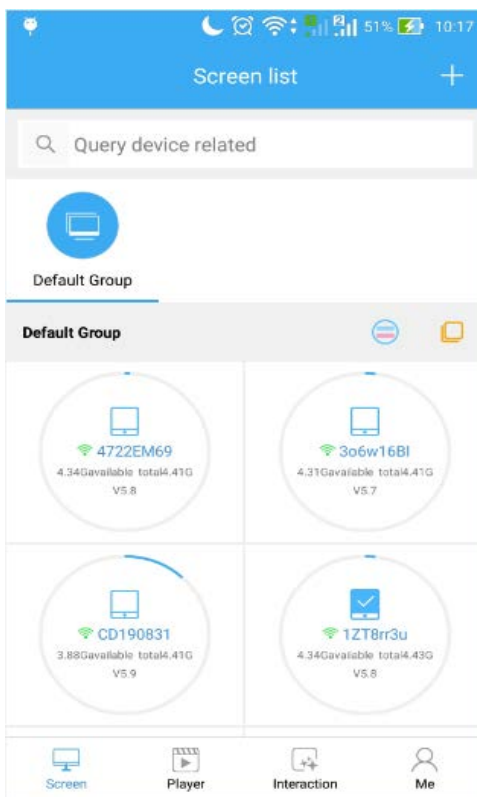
51% 10:17

Screen list +

Query device related

Default Group

Default Group

4722EM69
4.34Gavailable total4.41G
V5.8

3o6w16Bl
4.31Gavailable total4.41G
V5.7

CD190831
3.88Gavailable total4.41G
V5.9

1ZT8rr3u
4.34Gavailable total4.43G
V5.8

Screen
Player
Interaction
Me